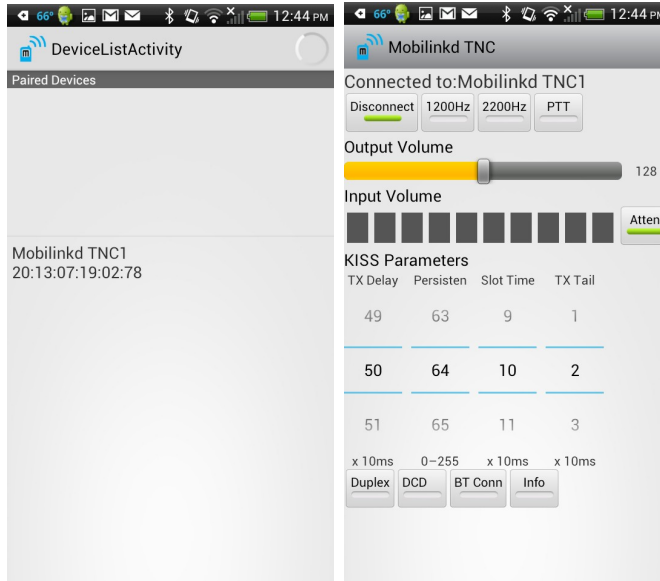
66° 12:44 PM

DeviceListActivity

Paired Devices

Mobilinkd TNC1
20:13:07:19:02:78

66° 12:44 PM

Mobilinkd TNC

Connected to:Mobilinkd TNC1

Disconnect 1200Hz 2200Hz PTT

Output Volume

128

Input Volume

Atten

KISS Parameters

| TX Delay | Persisten | Slot Time | TX Tail |
|---|---|---|---|
| 49 | 63 | 9 | 1 |
| 50 | 64 | 10 | 2 |
| 51 | 65 | 11 | 3 |
| x 10ms | 0–255 | x 10ms | x 10ms |

Duplex DCD BT Conn Info